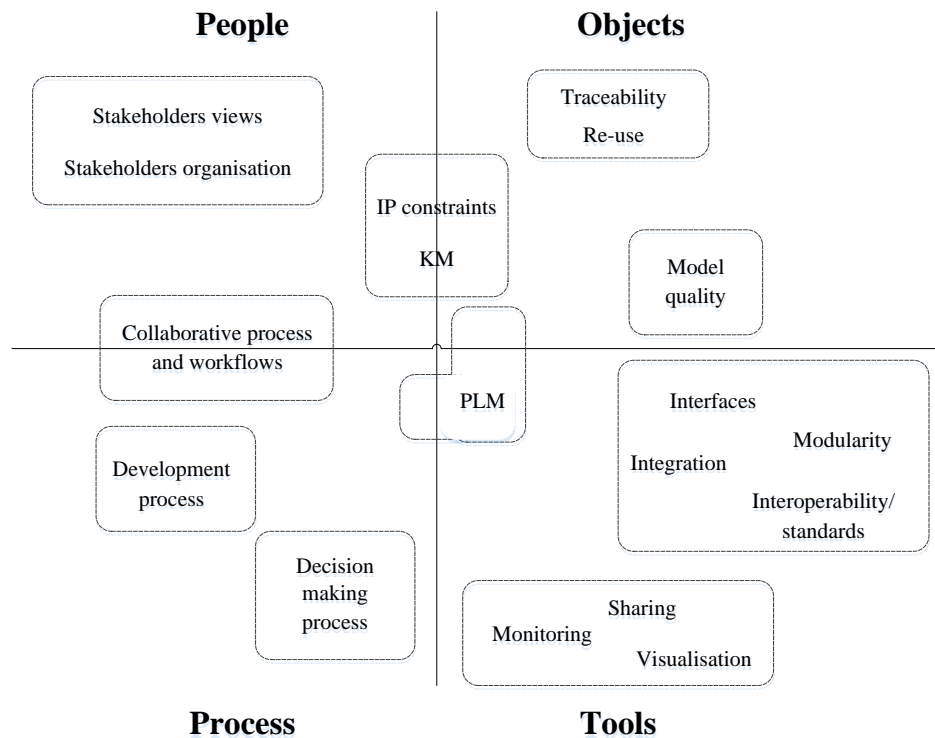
People

Objects

Stakeholders views

Stakeholders organisation

Traceability

Re-use

IP constraints

KM

Model quality

Collaborative process and workflows

PLM

Interfaces

Modularity

Integration

Interoperability/ standards

Development process

Decision making process

Sharing

Monitoring

Visualisation

Process

Tools